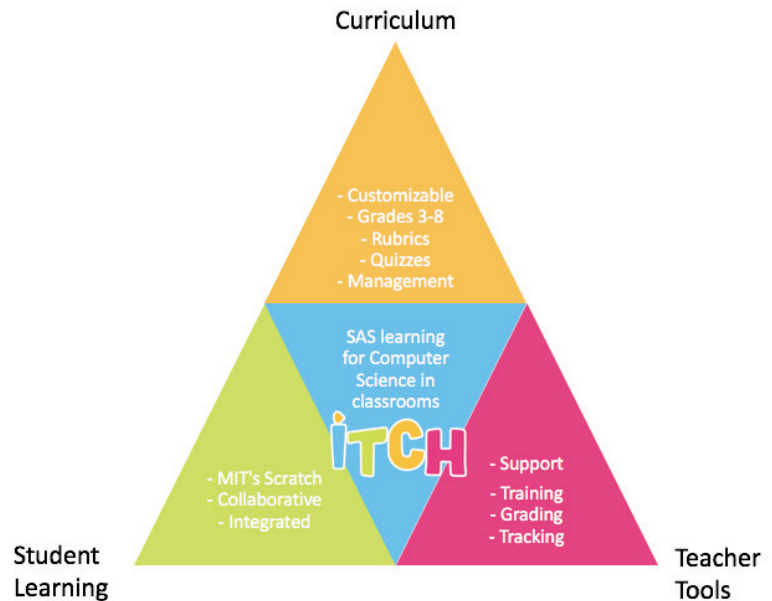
Curriculum

- Customizable
- Grades 3-8
- Rubrics
- Quizzes
- Management

SAS learning for Computer Science in classrooms

ITCH

- MIT's Scratch
- Collaborative
- Integrated

- Support
- Training
- Grading
- Tracking

Student Learning

Teacher Tools